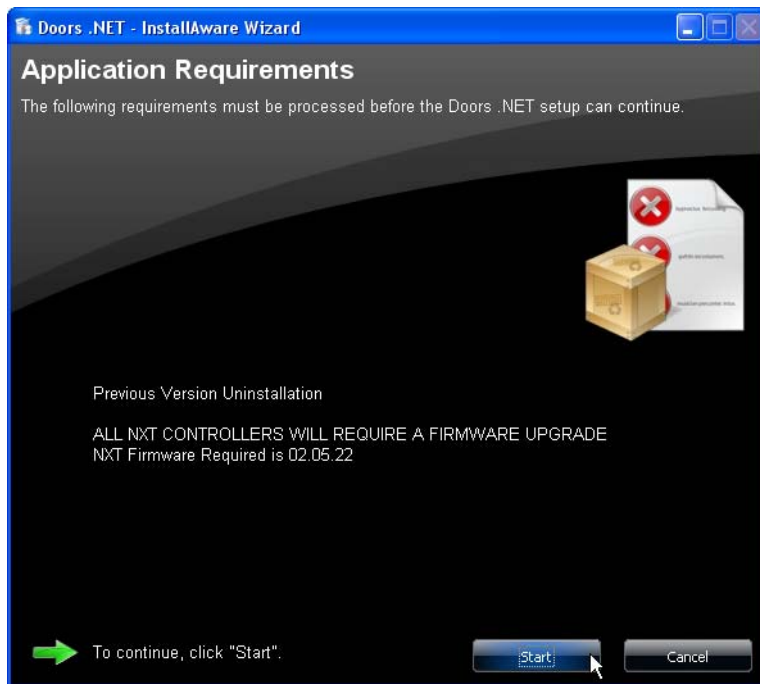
Doors .NET - InstallAware Wizard

Application Requirements

The following requirements must be processed before the Doors .NET setup can continue.

Previous Version Uninstallation

ALL NXT CONTROLLERS WILL REQUIRE A FIRMWARE UPGRADE
NXT Firmware Required is 02.05.22

To continue, click "Start".

Start

Cancel